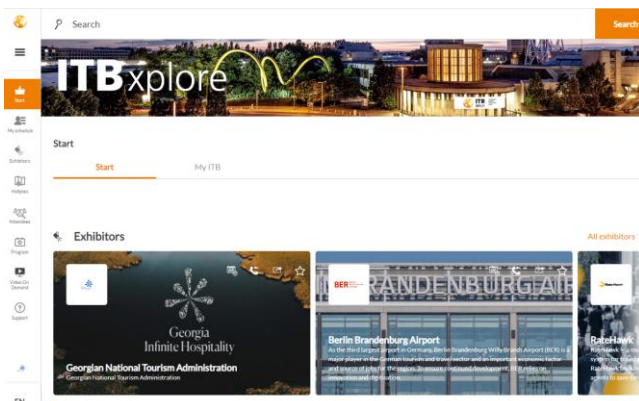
Search

Search

ITBxplore

ITB

Start

My schedule

Exhibitors

Hallplan

Attendees

Program

Video On Demand

Support

EN

Start

Start

My ITB

Exhibitors

All exhibitors

Georgia
Infinite Hospitality

Georgian National Tourism Administration

Georgian National Tourism Administration

BER

RANDENBURG AI

Berlin Brandenburg Airport

As the third largest airport in Germany, Berlin Brandenburg Willy Brandt Airport (BER) is a major player in the German tourism and travel sector and an important economic factor and source of jobs for the region. To ensure continued development, BER relies on innovation and digitisation.

RateHawk

RateHawk